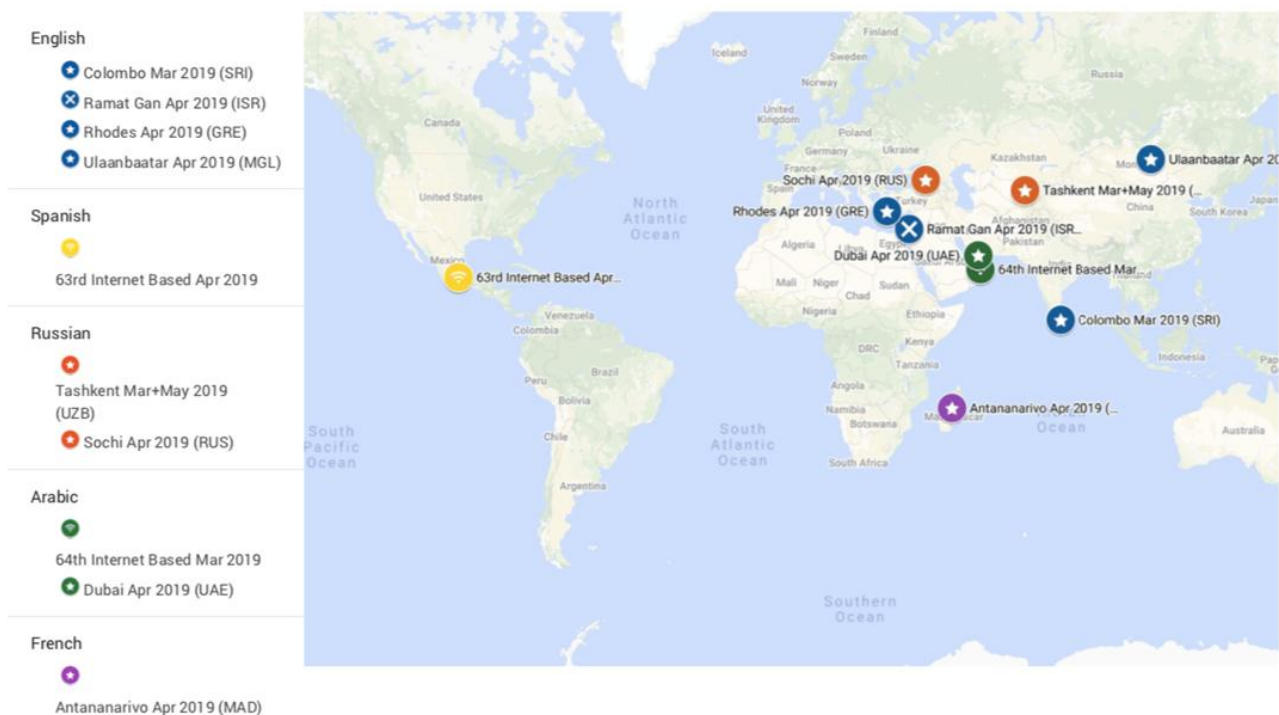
English

Colombo Mar 2019 (SRI)

Ramat Gan Apr 2019 (ISR)

Rhodes Apr 2019 (GRE)

Ulaanbaatar Apr 2019 (MGL)

Spanish

63rd Internet Based Apr 2019

Russian

Tashkent Mar+May 2019 (UZB)

Sochi Apr 2019 (RUS)

Arabic

64th Internet Based Mar 2019

Dubai Apr 2019 (UAE)

French

Antananarivo Apr 2019 (MAD)

Iceland
Finland
Sweden
Norway
Russia
United Kingdom
Poland
Germany
Ukraine
France
Kazakhstan
Canada
Ulaanbaatar Apr 20
Sochi Apr 2019 (RUS)
Tashkent Mar+May 2019 (...
United States
North Atlantic Ocean
Rhodes Apr 2019 (GRE)
Turkey
China
South Korea
Ramat Gan Apr 2019 (ISR...
Afghanistan
Algeria
Egypt
Pakistan
Dubai Apr 2019 (UAE)
64th Internet Based Mar...
Mexico
63rd Internet Based Apr...
Mali
Niger
Sudan
Chad
Venezuela
Nigeria
Ethiopia
Colombo Mar 2019 (SRI)
Colombia
Kenya
DRC
Tanzania
Indonesia
Peru
Brazil
Bolivia
Angola
Namibia
Antananarivo Apr 2019 (...
Botswana
Madagascar
South Pacific Ocean
Chile
South Atlantic Ocean
Ocean
Australia
South Africa
Argentina
Southern Ocean